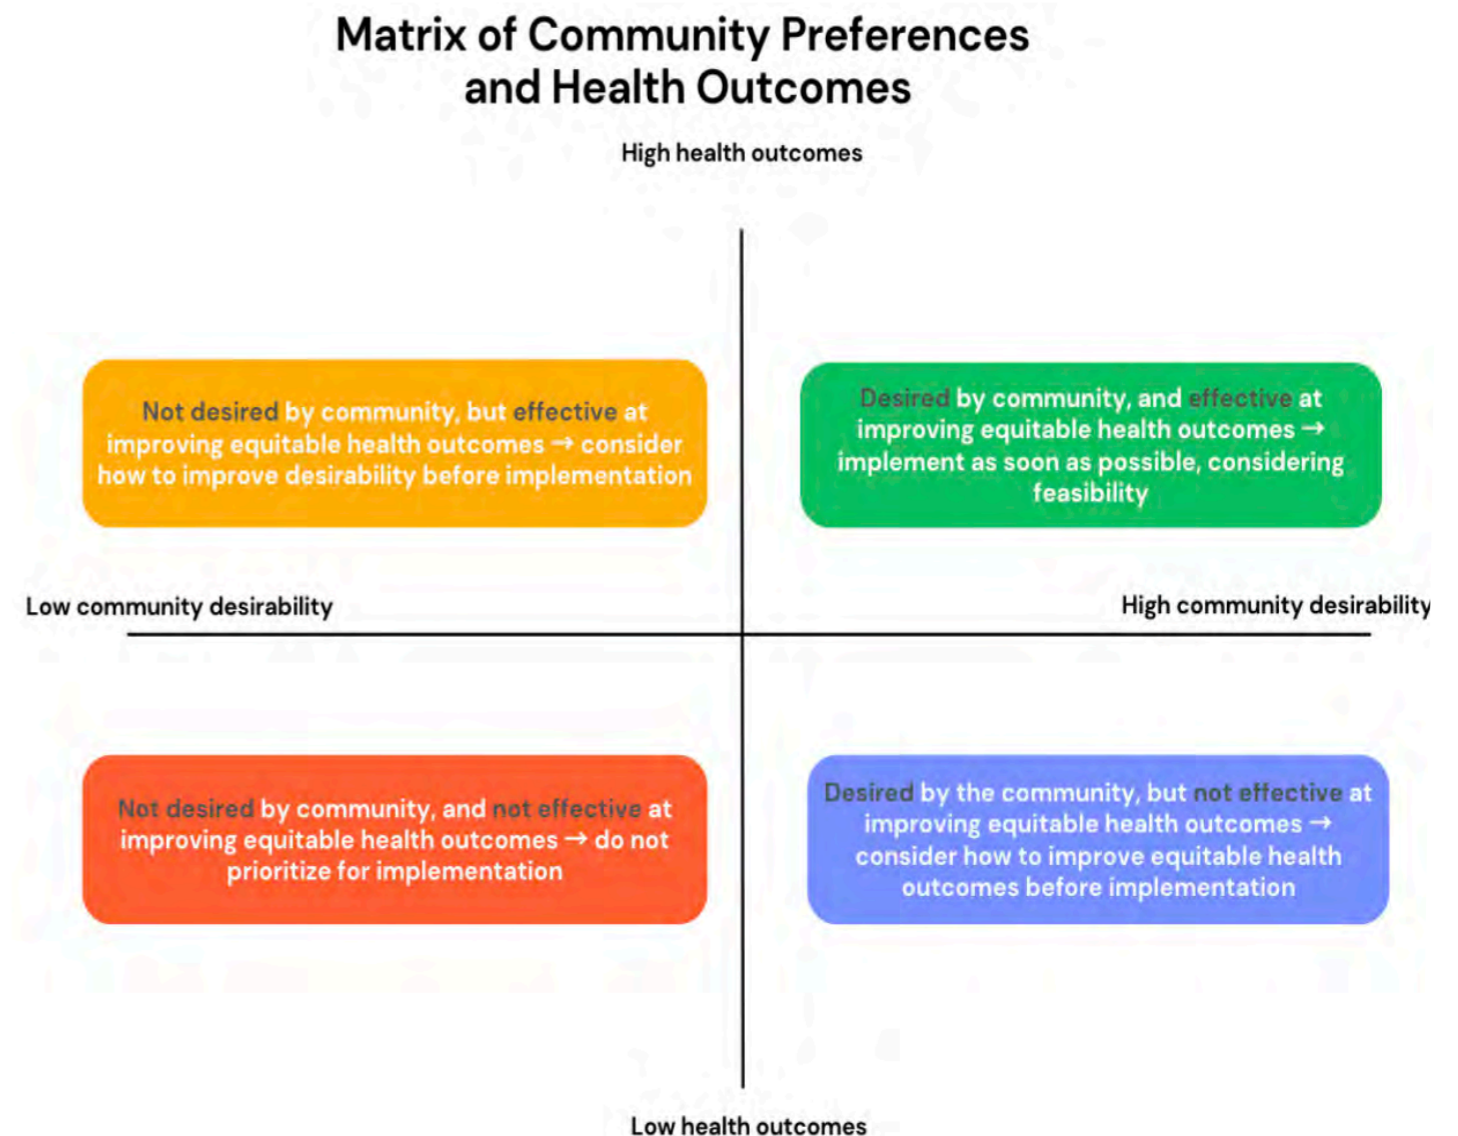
Matrix of Community Preferences and Health Outcomes

High health outcomes

Not desired by community, but effective at improving equitable health outcomes → consider how to improve desirability before implementation

Desired by community, and effective at improving equitable health outcomes → implement as soon as possible, considering feasibility

Low community desirability

High community desirability

Not desired by community, and not effective at improving equitable health outcomes → do not prioritize for implementation

Desired by the community, but not effective at improving equitable health outcomes → consider how to improve equitable health outcomes before implementation

Low health outcomes